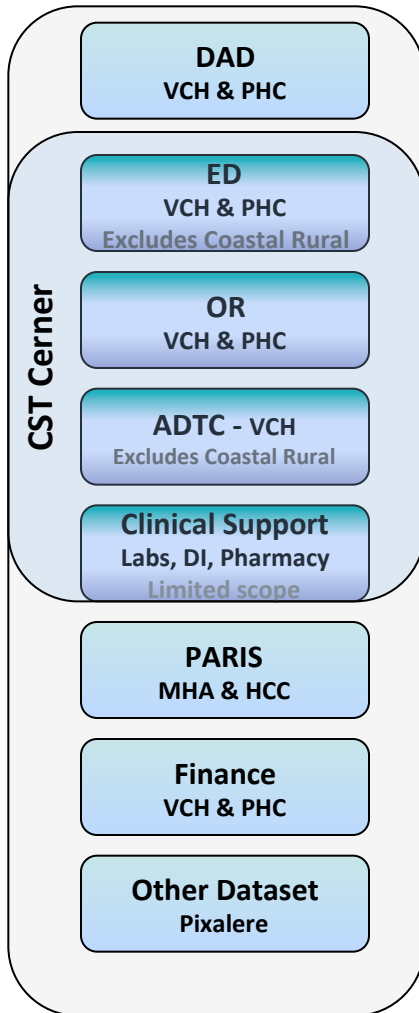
DAD
VCH & PHC

CST Cerner

ED
VCH & PHC
Excludes Coastal Rural

OR
VCH & PHC

ADTC - VCH
Excludes Coastal Rural

Clinical Support
Labs, DI, Pharmacy
Limited scope

PARIS
MHA & HCC

Finance
VCH & PHC

Other Dataset
Pixalere